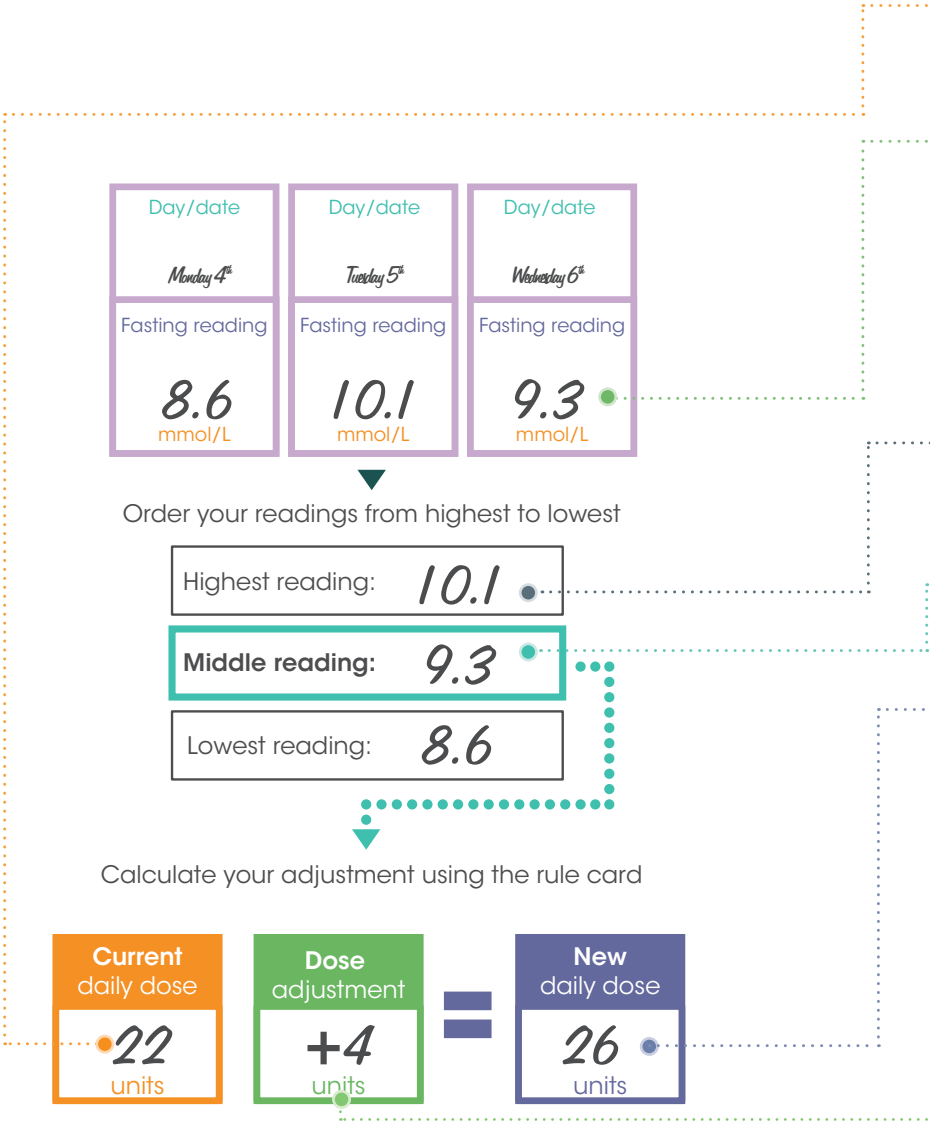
Day/date

Monday 4th

Fasting reading

8.6
mmol/L

Day/date

Tuesday 5th

Fasting reading

10.1
mmol/L

Day/date

Wednesday 6th

Fasting reading

9.3
mmol/L

Order your readings from highest to lowest

Highest reading: 10.1

Middle reading: 9.3

Lowest reading: 8.6

Calculate your adjustment using the rule card

Current daily dose

22
units

Dose adjustment

+4
units

=

New daily dose

26
units